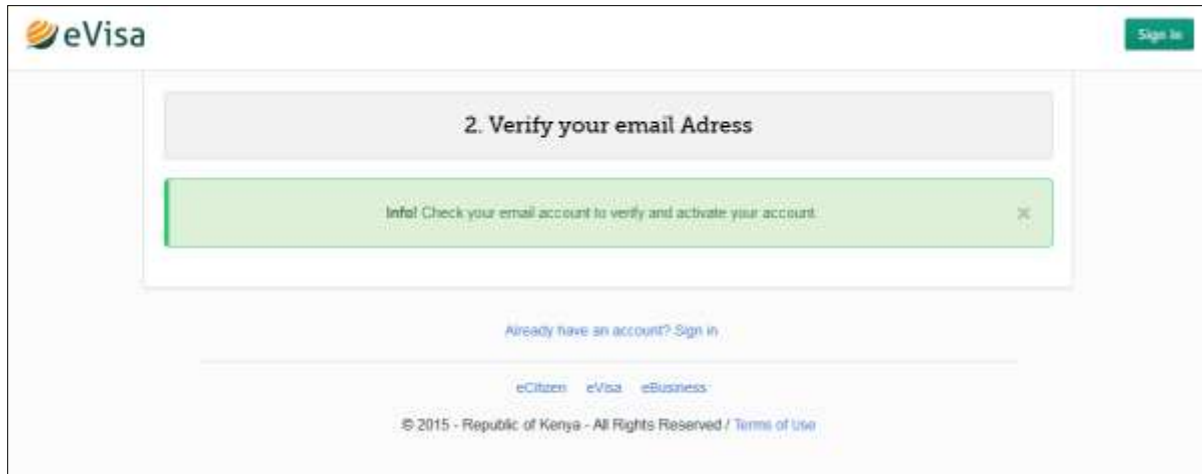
eVisa

Sign In

2. Verify your email Adress

Info! Check your email account to verify and activate your account.

×

Already have an account? Sign in

eCitizen eVisa eBusiness

© 2015 - Republic of Kenya - All Rights Reserved / Terms of Use